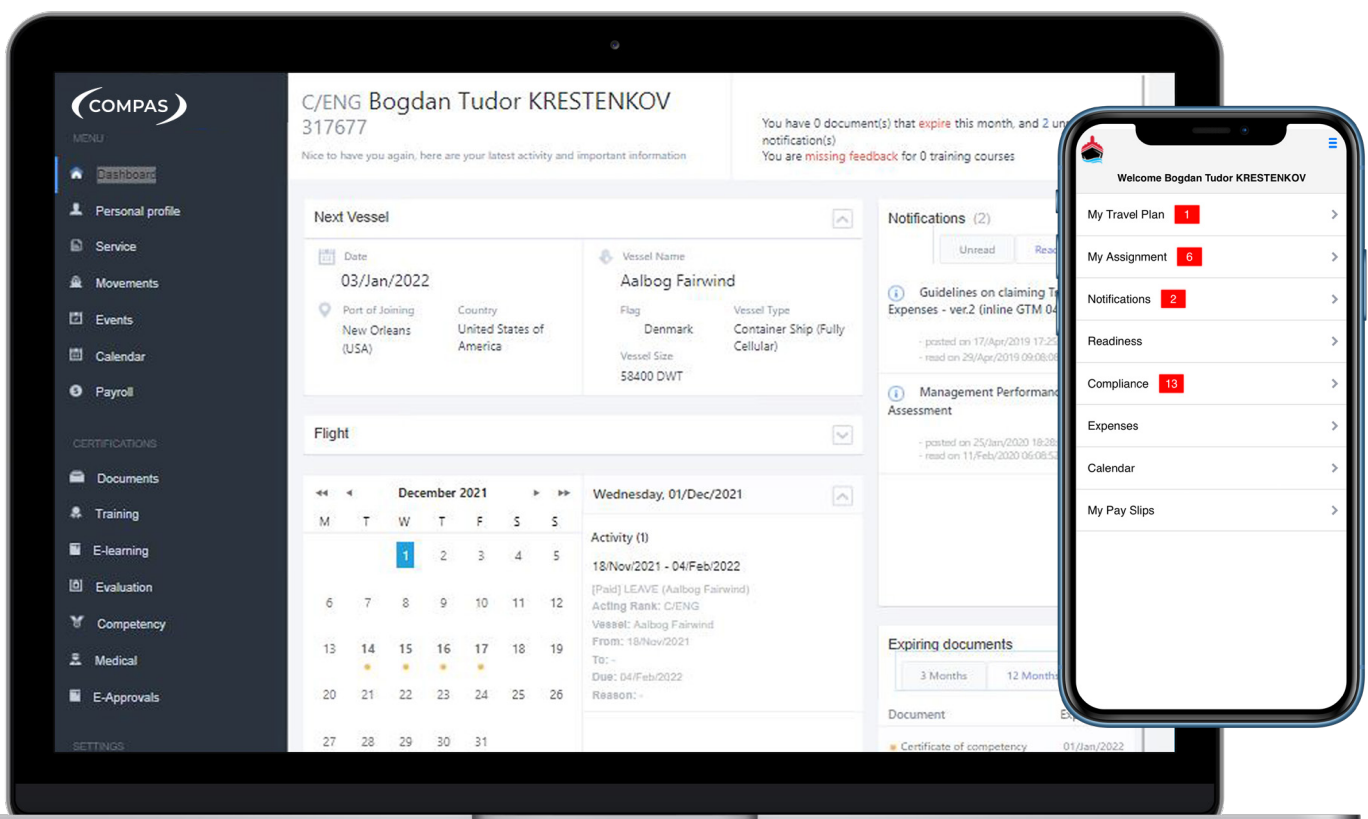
COMPAS
MENU
Dashboard
Personal profile
Service
Movements
Events
Calendar
Payroll
CERTIFICATIONS
Documents
Training
E-learning
Evaluation
Competency
Medical
E-Approvals
SETTINGS

C/ENG Bogdan Tudor KRESTENKOV
317677
Nice to have you again, here are your latest activity and important information

You have 0 document(s) that expire this month, and 2 un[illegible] notification(s)
You are missing feedback for 0 training courses

Next Vessel
Date
03/Jan/2022
Port of Joining
New Orleans (USA)
Country
United States of America
Vessel Name
Aalbog Fairwind
Flag
Denmark
Vessel Type
Container Ship (Fully Cellular)
Vessel Size
58400 DWT

Flight

December 2021

| M | T | W | T | F | S | S |
|---|---|---|---|---|---|---|
| | | 1 | 2 | 3 | 4 | 5 |
| 6 | 7 | 8 | 9 | 10 | 11 | 12 |
| 13 | 14 | 15 | 16 | 17 | 18 | 19 |
| 20 | 21 | 22 | 23 | 24 | 25 | 26 |
| 27 | 28 | 29 | 30 | 31 | | |

Wednesday, 01/Dec/2021
Activity (1)
18/Nov/2021 - 04/Feb/2022
[Paid] LEAVE (Aalbog Fairwind)
Acting Rank: C/ENG
Vessel: Aalbog Fairwind
From: 18/Nov/2021
To: -
Due: 04/Feb/2022
Reason: -

Notifications (2)
Unread
Rea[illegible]
Guidelines on claiming T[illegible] Expenses - ver.2 (inline GTM 0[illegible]
- posted on 17/Apr/2019 17:25
- read on 29/Apr/2019 09:08
Management Performan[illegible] Assessment
- posted on 25/Jan/2020 18:28
- read on 11/Feb/2020 06:08

Expiring documents
3 Months
12 Month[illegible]
Document
Ex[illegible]
Certificate of competency
01/Jan/2022

Welcome Bogdan Tudor KRESTENKOV
My Travel Plan 1
My Assignment 6
Notifications 2
Readiness
Compliance 13
Expenses
Calendar
My Pay Slips